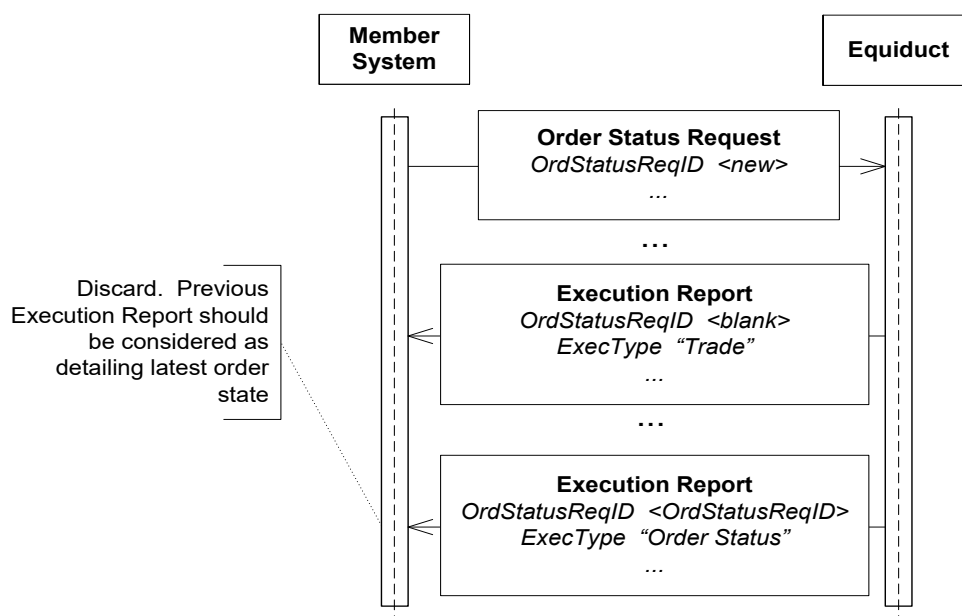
Member System

Equiduct

Order Status Request
OrdStatusReqID <new>
...

...

Discard. Previous Execution Report should be considered as detailing latest order state

Execution Report
OrdStatusReqID <blank>
ExecType "Trade"
...

...

Execution Report
OrdStatusReqID <OrdStatusReqID>
ExecType "Order Status"
...